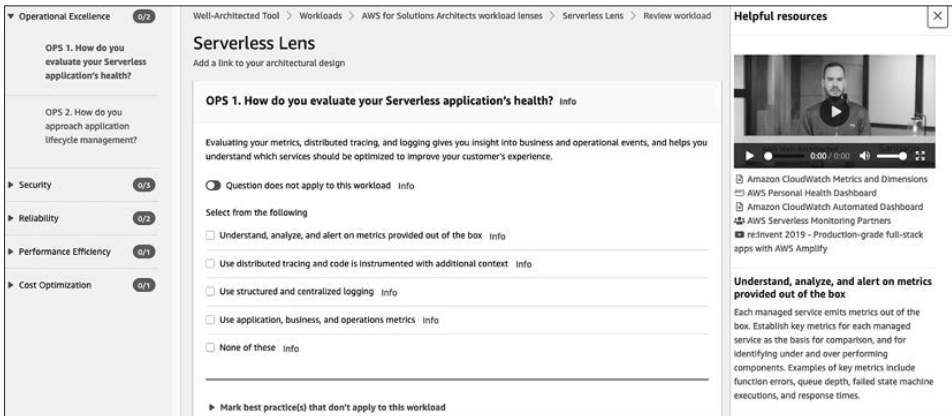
▼ Operational Excellence 0/2

OPS 1. How do you evaluate your Serverless application's health?

OPS 2. How do you approach application lifecycle management?

▶ Security 0/3

▶ Reliability 0/2

▶ Performance Efficiency 0/1

▶ Cost Optimization 0/1

Well-Architected Tool > Workloads > AWS for Solutions Architects workload lenses > Serverless Lens > Review workload

Serverless Lens

Add a link to your architectural design

OPS 1. How do you evaluate your Serverless application's health? Info

Evaluating your metrics, distributed tracing, and logging gives you insight into business and operational events, and helps you understand which services should be optimized to improve your customer's experience.

Question does not apply to this workload Info

Select from the following

Understand, analyze, and alert on metrics provided out of the box Info

Use distributed tracing and code is instrumented with additional context Info

Use structured and centralized logging Info

Use application, business, and operations metrics Info

None of these Info

▶ Mark best practice(s) that don't apply to this workload

Helpful resources

0:00 / 0:00

Amazon CloudWatch Metrics and Dimensions
AWS Personal Health Dashboard
Amazon CloudWatch Automated Dashboard
AWS Serverless Monitoring Partners
re:Invent 2019 - Production-grade full-stack apps with AWS Amplify

Understand, analyze, and alert on metrics provided out of the box

Each managed service emits metrics out of the box. Establish key metrics for each managed service as the basis for comparison, and for identifying under and over performing components. Examples of key metrics include function errors, queue depth, failed state machine executions, and response times.